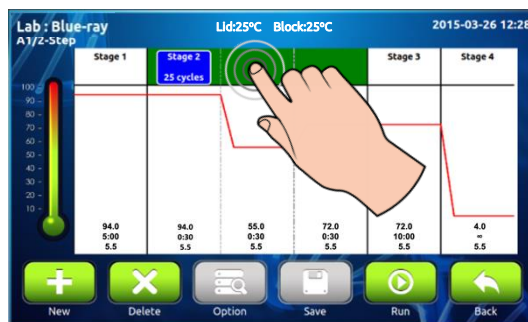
Lab : Blue-ray
A1/Z-Step
Lid:25°C Block:25°C
2015-03-26 12:38

| Stage 1 | Stage 2 25 cycles | | | Stage 3 | Stage 4 |
|---|---|---|---|---|---|
| 94.0 5:00 5.5 | 94.0 0:30 5.5 | 55.0 0:30 5.5 | 72.0 0:30 5.5 | 72.0 10:00 5.5 | 4.0 ∞ 5.5 |

100
90
80
70
60
50
40
30
20
10

New
Delete
Option
Save
Run
Back